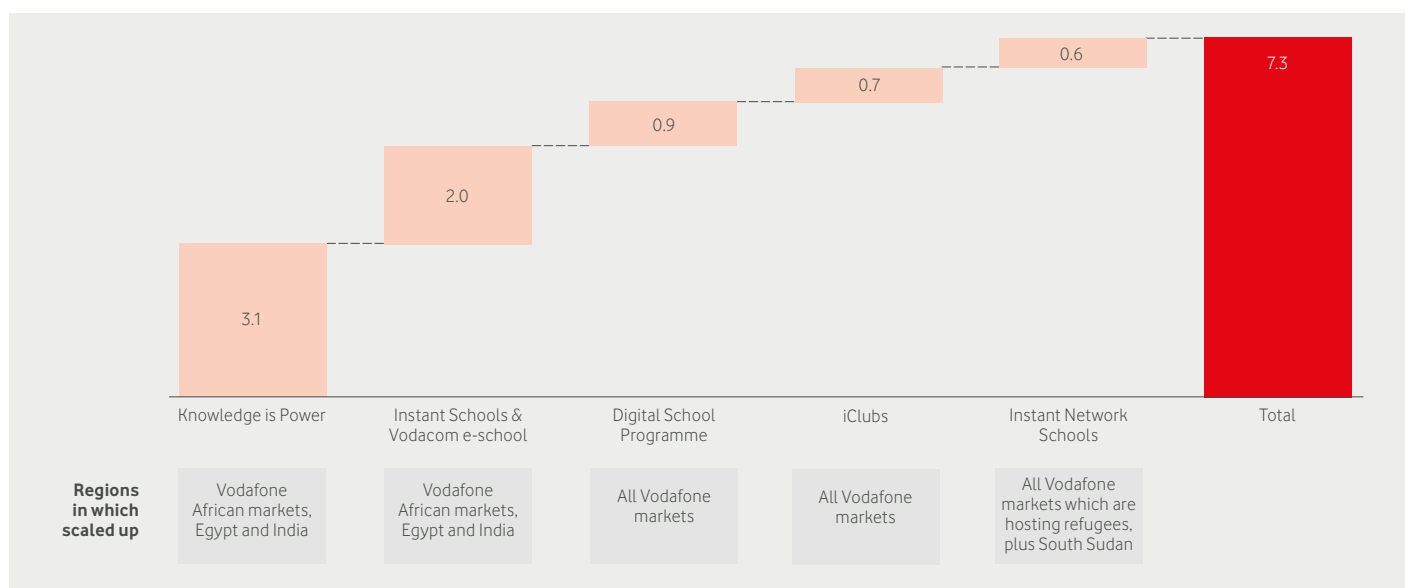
3.1

2.0

0.9

0.7

0.6

7.3

Knowledge is Power

Instant Schools & Vodacom e-school

Digital School Programme

iClubs

Instant Network Schools

Total

Regions in which scaled up

Vodafone African markets, Egypt and India

Vodafone African markets, Egypt and India

All Vodafone markets

All Vodafone markets

All Vodafone markets which are hosting refugees, plus South Sudan